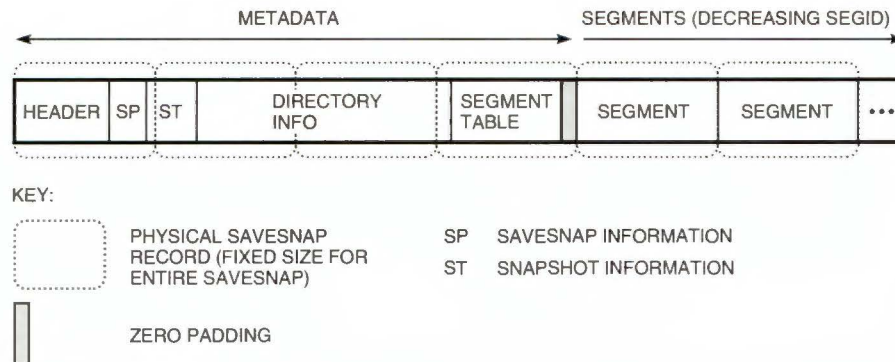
METADATA

SEGMENTS (DECREASING SEGID)

HEADER SP ST DIRECTORY INFO SEGMENT TABLE SEGMENT SEGMENT •••

KEY:

PHYSICAL SAVESNAP RECORD (FIXED SIZE FOR ENTIRE SAVESNAP)

SP SAVESNAP INFORMATION

ST SNAPSHOT INFORMATION

ZERO PADDING